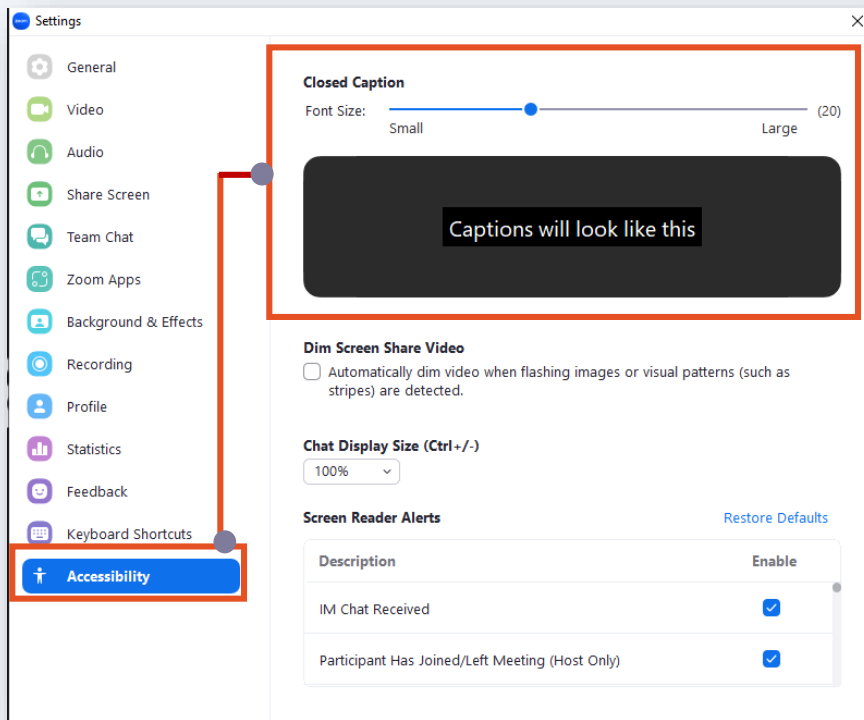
Settings

General
Video
Audio
Share Screen
Team Chat
Zoom Apps
Background & Effects
Recording
Profile
Statistics
Feedback
Keyboard Shortcuts
Accessibility

Closed Caption
Font Size: (20)
Small Large

Captions will look like this

Dim Screen Share Video
Automatically dim video when flashing images or visual patterns (such as stripes) are detected.

Chat Display Size (Ctrl+/-)
100%

Screen Reader Alerts
Restore Defaults

| Description | Enable |
|---|---|
| IM Chat Received | ✓ |
| Participant Has Joined/Left Meeting (Host Only) | ✓ |